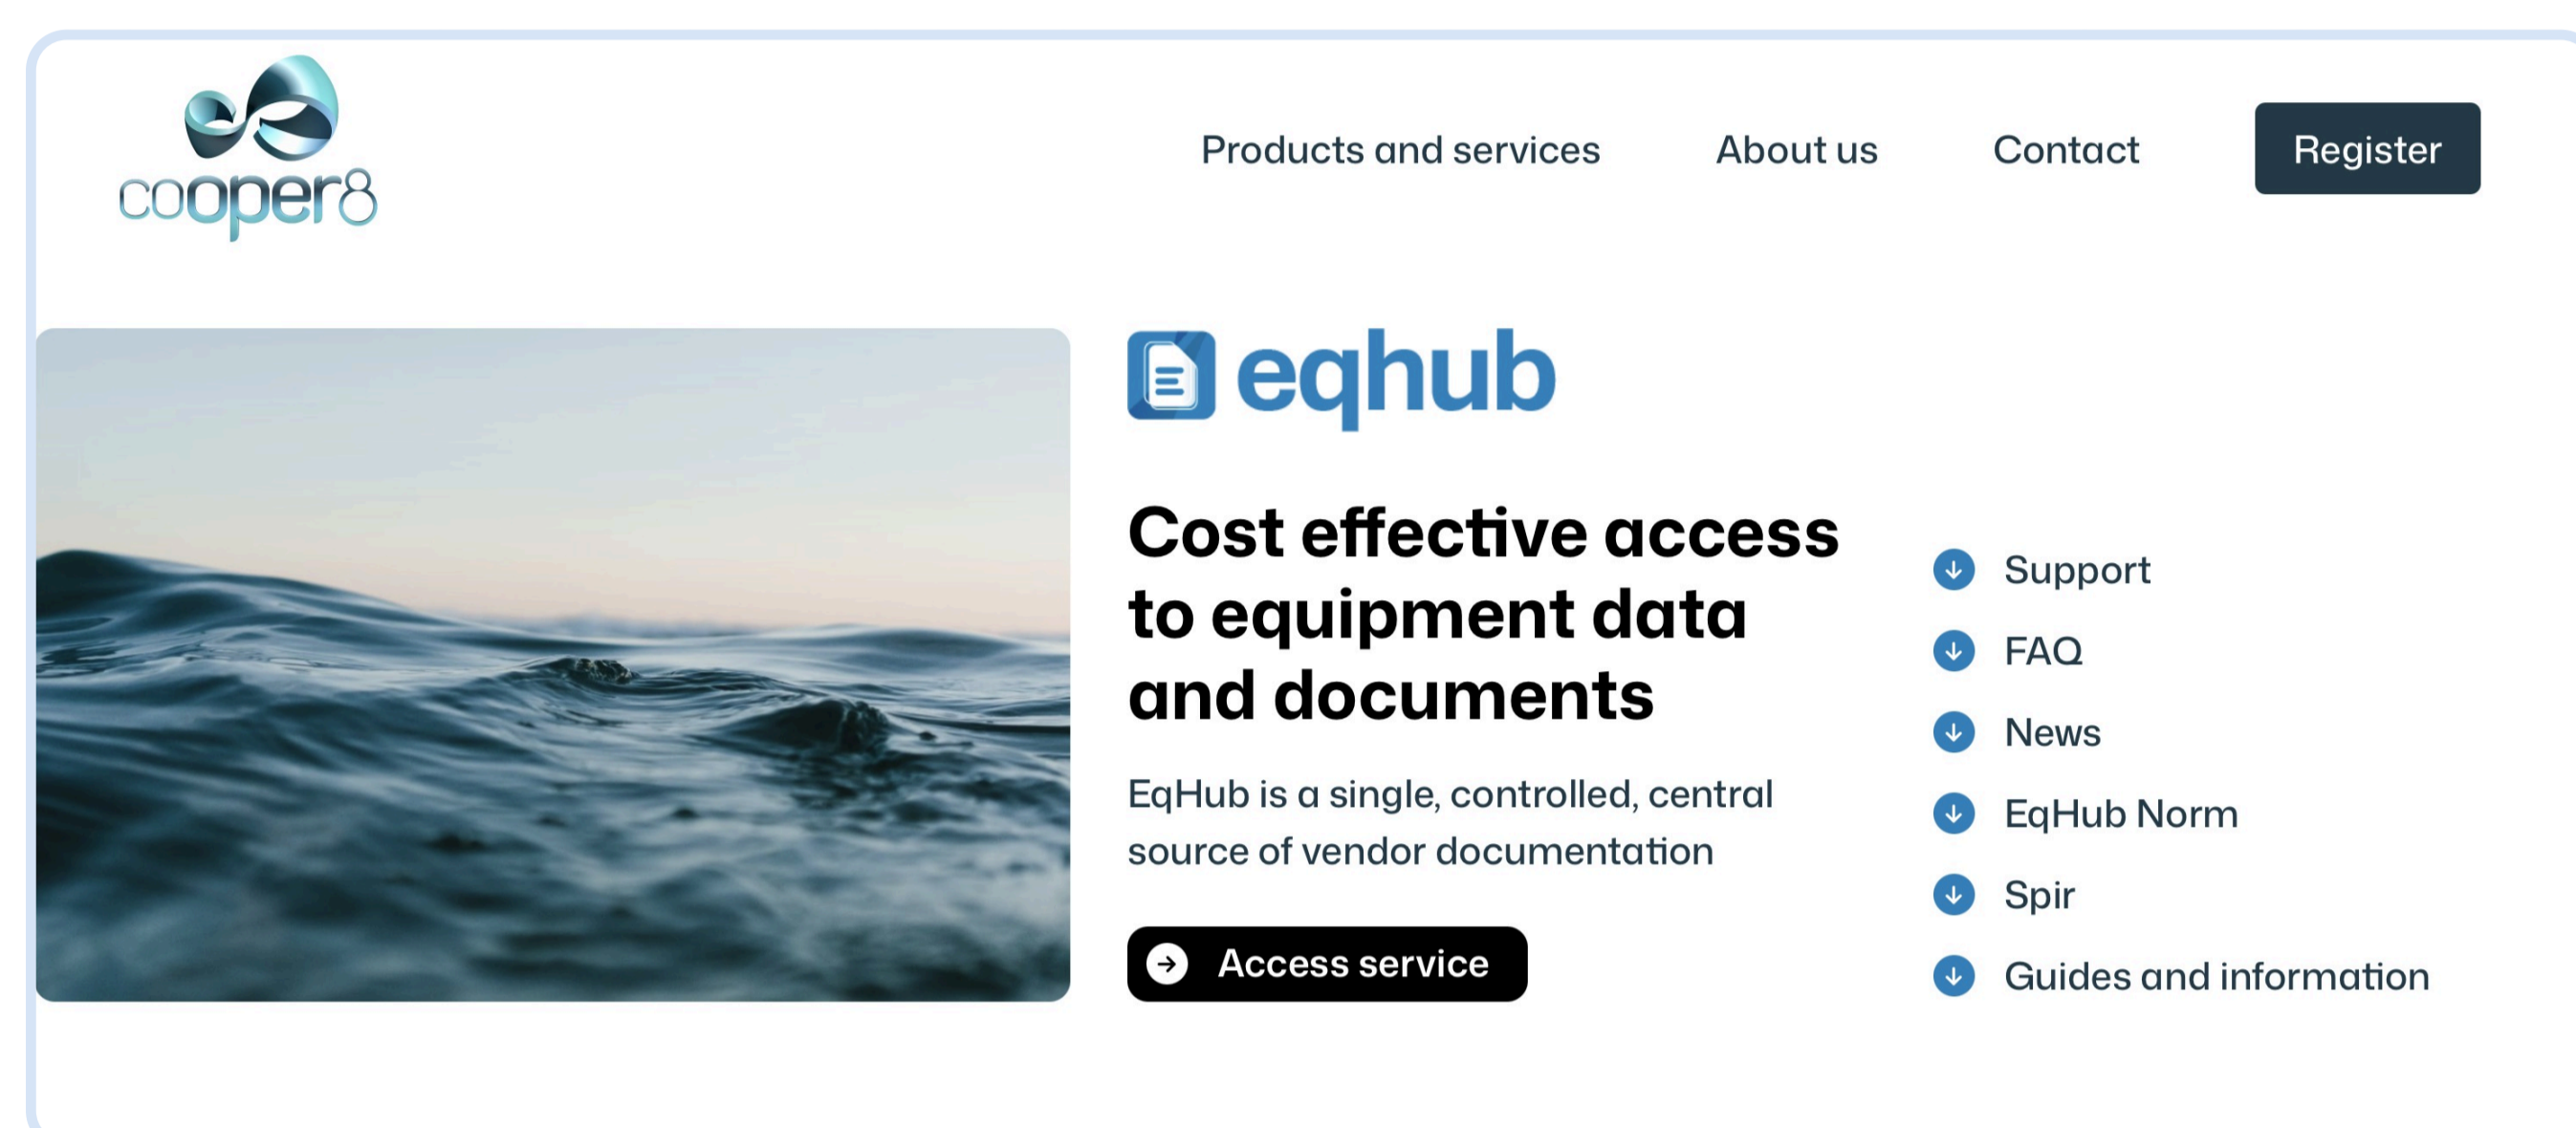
cooper8

Products and services About us Contact Register

eqhub

Cost effective access to equipment data and documents

EqHub is a single, controlled, central source of vendor documentation

Access service

Support
FAQ
News
EqHub Norm
Spir
Guides and information